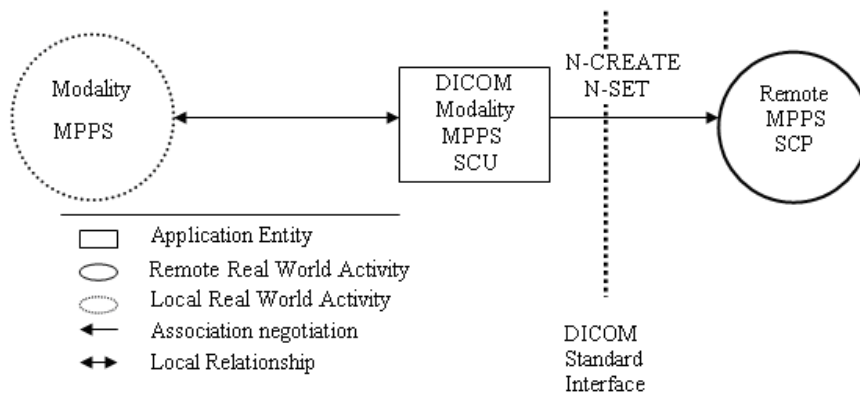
Modality
MPPS

DICOM
Modality
MPPS
SCU

N-CREATE
N-SET

Remote
MPPS
SCP

Application Entity
Remote Real World Activity
Local Real World Activity
Association negotiation
Local Relationship

DICOM
Standard
Interface